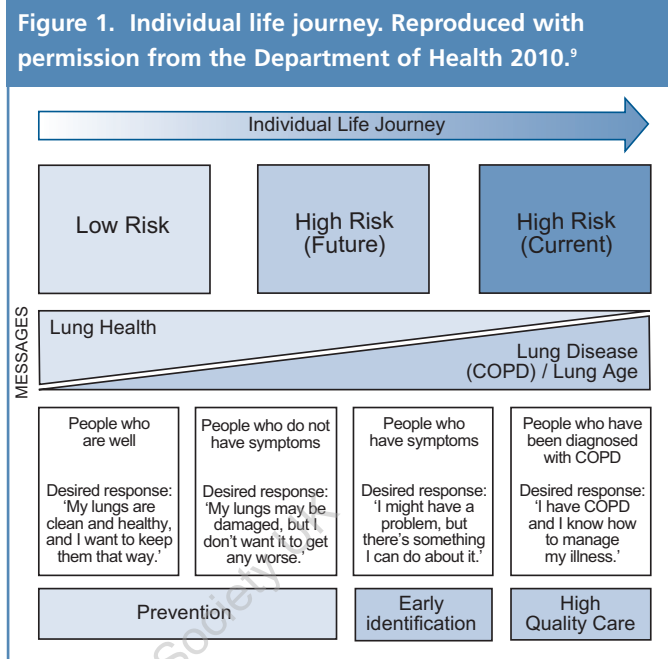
Figure 1. Individual life journey. Reproduced with permission from the Department of Health 2010.$^{9}$

Individual Life Journey

Low Risk

High Risk (Future)

High Risk (Current)

MESSAGES

Lung Health

Lung Disease (COPD) / Lung Age

People who are well

Desired response: 'My lungs are clean and healthy, and I want to keep them that way.'

People who do not have symptoms

Desired response: 'My lungs may be damaged, but I don't want it to get any worse.'

People who have symptoms

Desired response: 'I might have a problem, but there's something I can do about it.'

People who have been diagnosed with COPD

Desired response: 'I have COPD and I know how to manage my illness.'

Prevention

Early identification

High Quality Care

Society